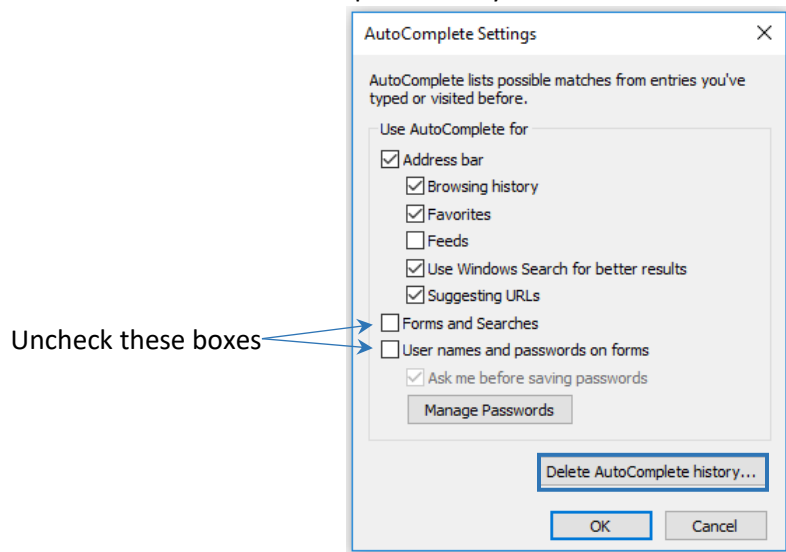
AutoComplete Settings ×

AutoComplete lists possible matches from entries you've typed or visited before.

Use AutoComplete for

Address bar

Browsing history

Favorites

Feeds

Use Windows Search for better results

Suggesting URLs

Forms and Searches

User names and passwords on forms

Ask me before saving passwords

Manage Passwords

Uncheck these boxes

Delete AutoComplete history...

OK

Cancel